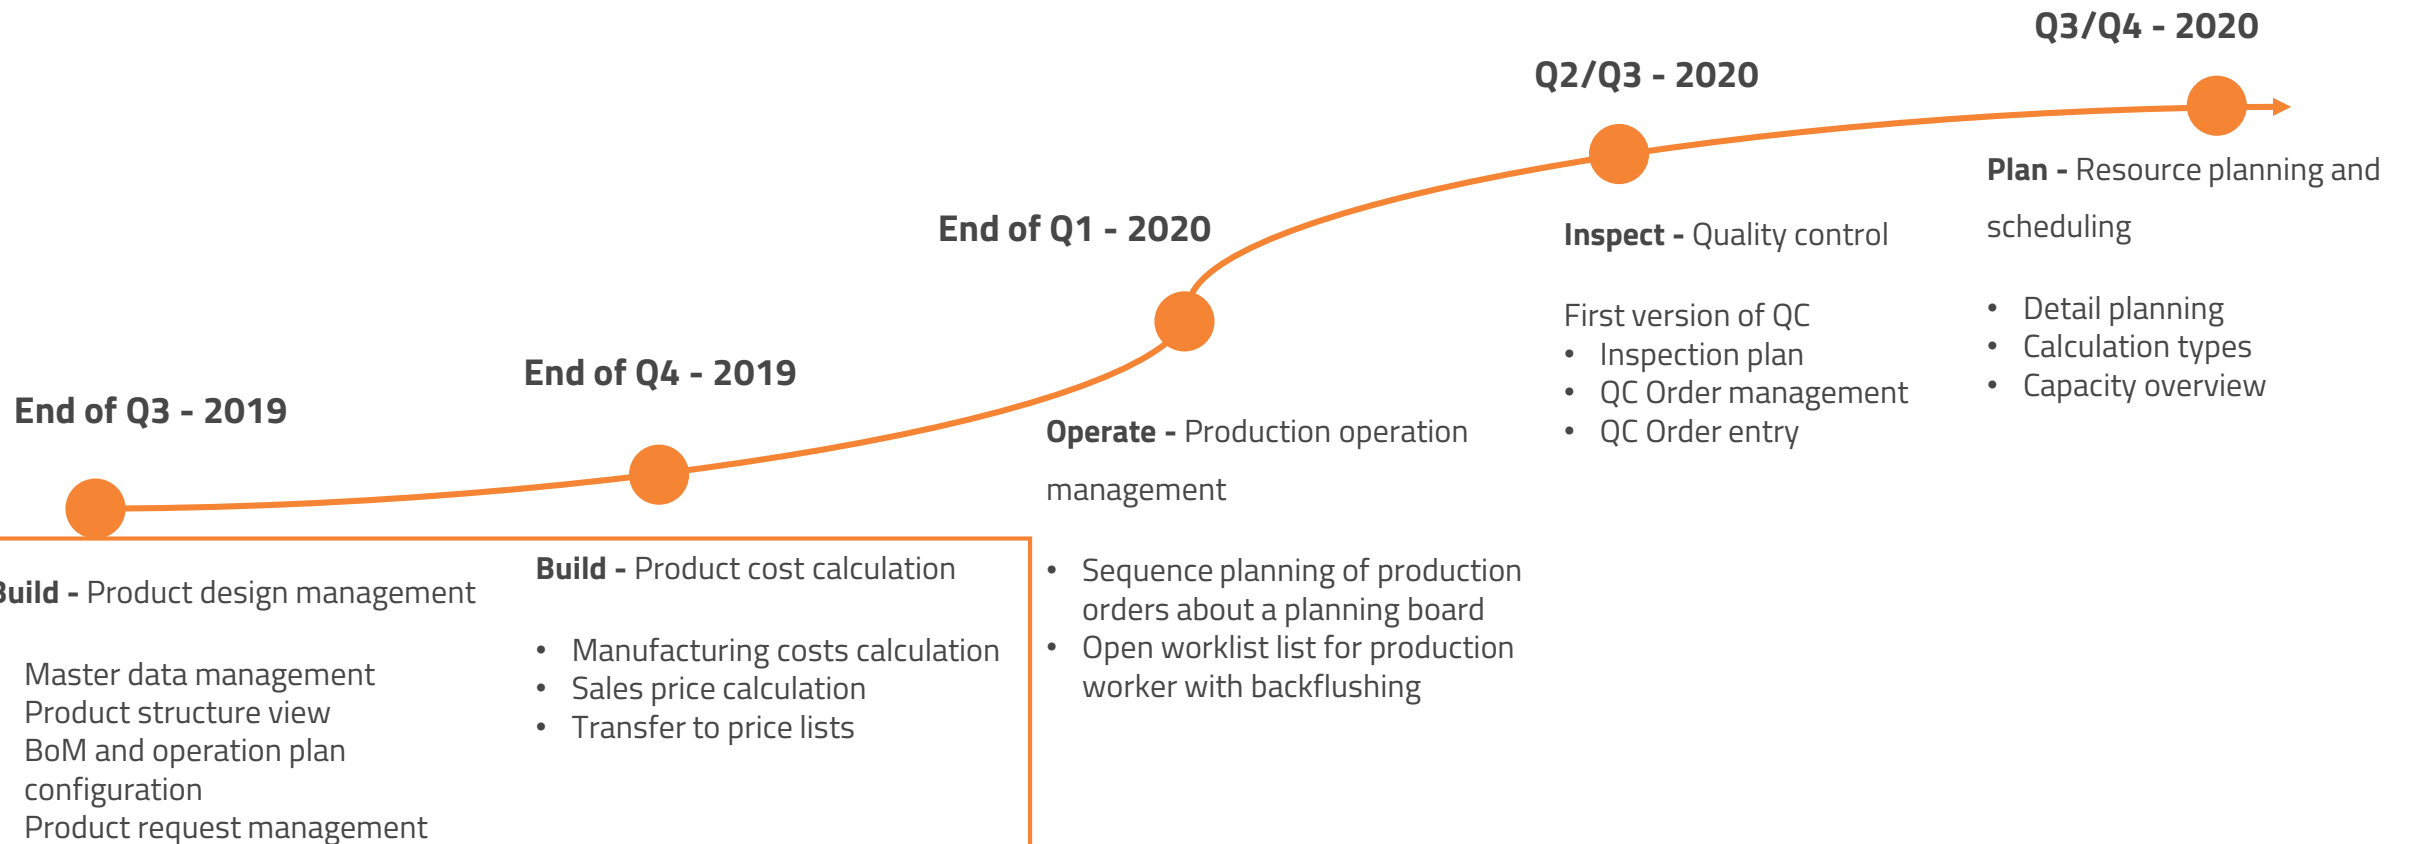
Q3/Q4 - 2020

Q2/Q3 - 2020

End of Q1 - 2020

End of Q4 - 2019

End of Q3 - 2019

Build - Product design management

Master data management
Product structure view
BoM and operation plan configuration
Product request management

Build - Product cost calculation

- Manufacturing costs calculation
- Sales price calculation
- Transfer to price lists

Operate - Production operation management

- Sequence planning of production orders about a planning board
- Open worklist list for production worker with backflushing

Inspect - Quality control

First version of QC
- Inspection plan
- QC Order management
- QC Order entry

Plan - Resource planning and scheduling

- Detail planning
- Calculation types
- Capacity overview